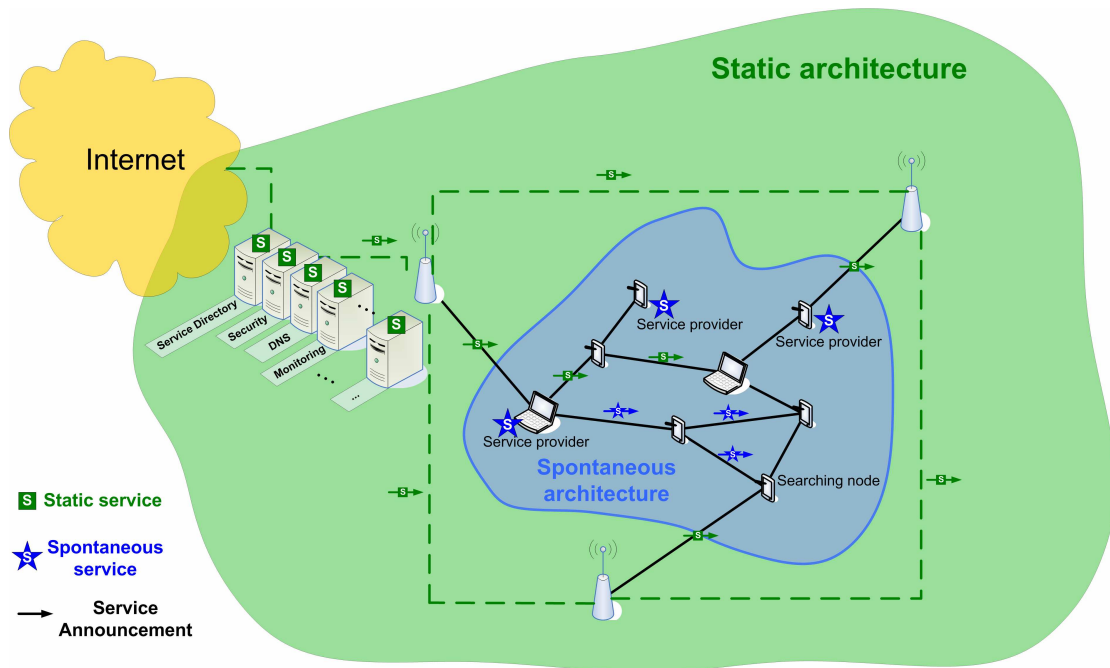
Static architecture

Internet

S S S S S

Service Directory

Security

DNS

Monitoring

...

S S S S S S S S S

Service provider

Service provider

Service provider

Searching node

Spontaneous architecture

S Static service

S Spontaneous service

Service Announcement